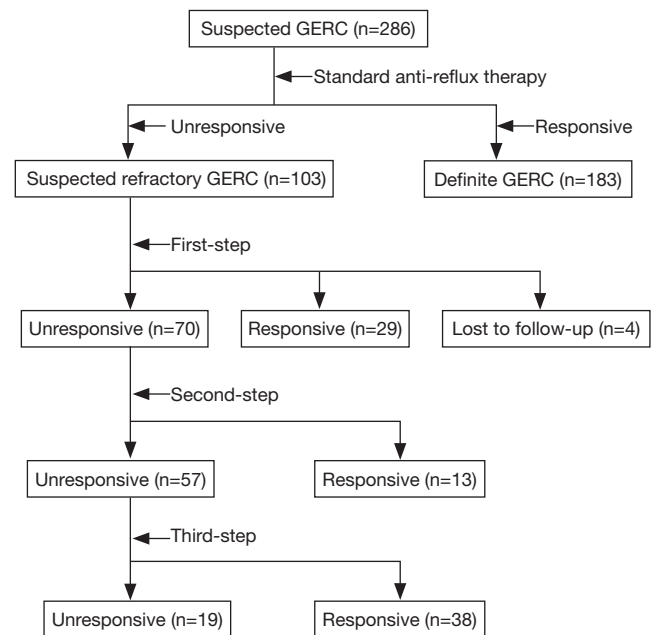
Suspected GERC (n=286)

Standard anti-reflux therapy

Unresponsive

Responsive

Suspected refractory GERC (n=103)

Definite GERC (n=183)

First-step

Unresponsive (n=70)

Responsive (n=29)

Lost to follow-up (n=4)

Second-step

Unresponsive (n=57)

Responsive (n=13)

Third-step

Unresponsive (n=19)

Responsive (n=38)